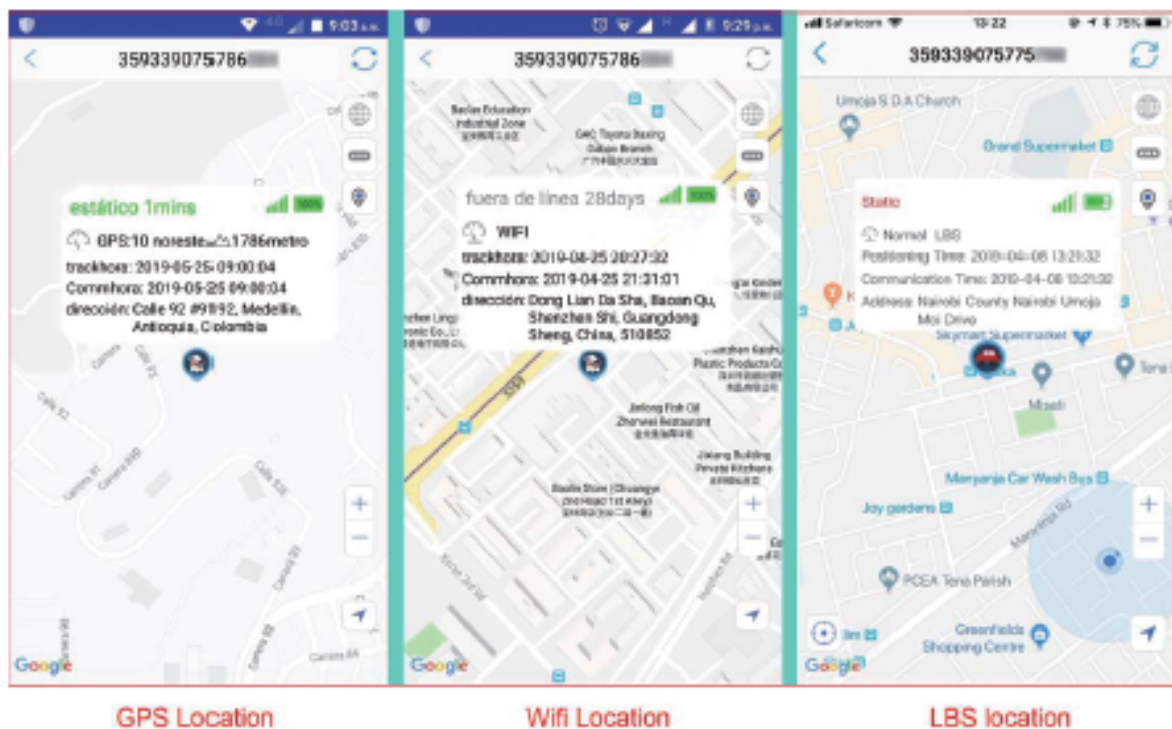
9:03

359339075786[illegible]

estático 1mins

GPS:10 noreste 1786metro
trackhora: 2019-05-25 09:00:04
Commhora: 2019-05-25 09:00:04
dirección: Calle 92 #91B92, Medellín, Antioquia, Colombia

Google

GPS Location

9:29

359339075786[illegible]

Baoan Education Industrial Zone

fuera de linea 28days

WIFI
trackhora: 2019-04-25 20:27:32
Commhora: 2019-04-25 21:31:01
dirección: Dong Lian Da Sha, Baoan Qu, Shenzhen Shi, Guangdong Sheng, China, 518052

Jinlong Fish Oil Zhenwei Restaurant

Jiaiang Building Private Kitchens

Google

Wifi Location

Safaricom 13:22 75%

359339075775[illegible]

Umoja S D A Church

Grand Supermarket

Static

Normal LBS
Positioning Time: 2019-04-08 13:21:32
Communication Time: 2019-04-08 13:21:32
Address: Nairobi County Nairobi Umoja Moi Drive

Skymart Supermarket

Moseti

Maryanja Car Wash Bus

Joy gardens

PCEA Tena Parish

Greenfields Shopping Centre

Google

LBS location